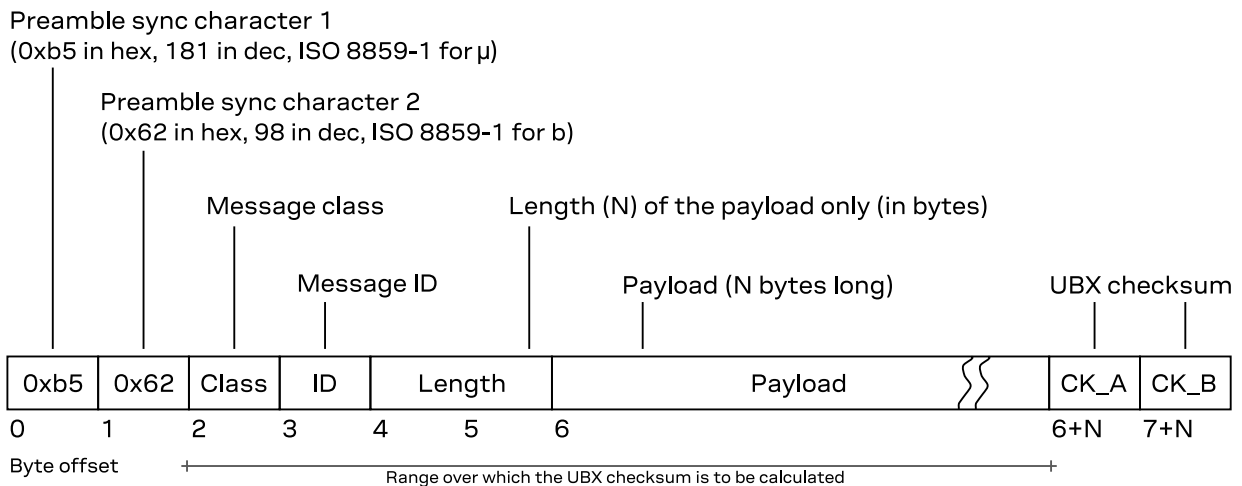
Preamble sync character 1
(0xb5 in hex, 181 in dec, ISO 8859-1 for µ)

Preamble sync character 2
(0x62 in hex, 98 in dec, ISO 8859-1 for b)

Message class

Length (N) of the payload only (in bytes)

Message ID

Payload (N bytes long)

UBX checksum

| 0xb5 | 0x62 | Class | ID | Length | Payload | CK_A | CK_B |
|---|---|---|---|---|---|---|---|

0 1 2 3 4 5 6 6+N 7+N

Byte offset

Range over which the UBX checksum is to be calculated